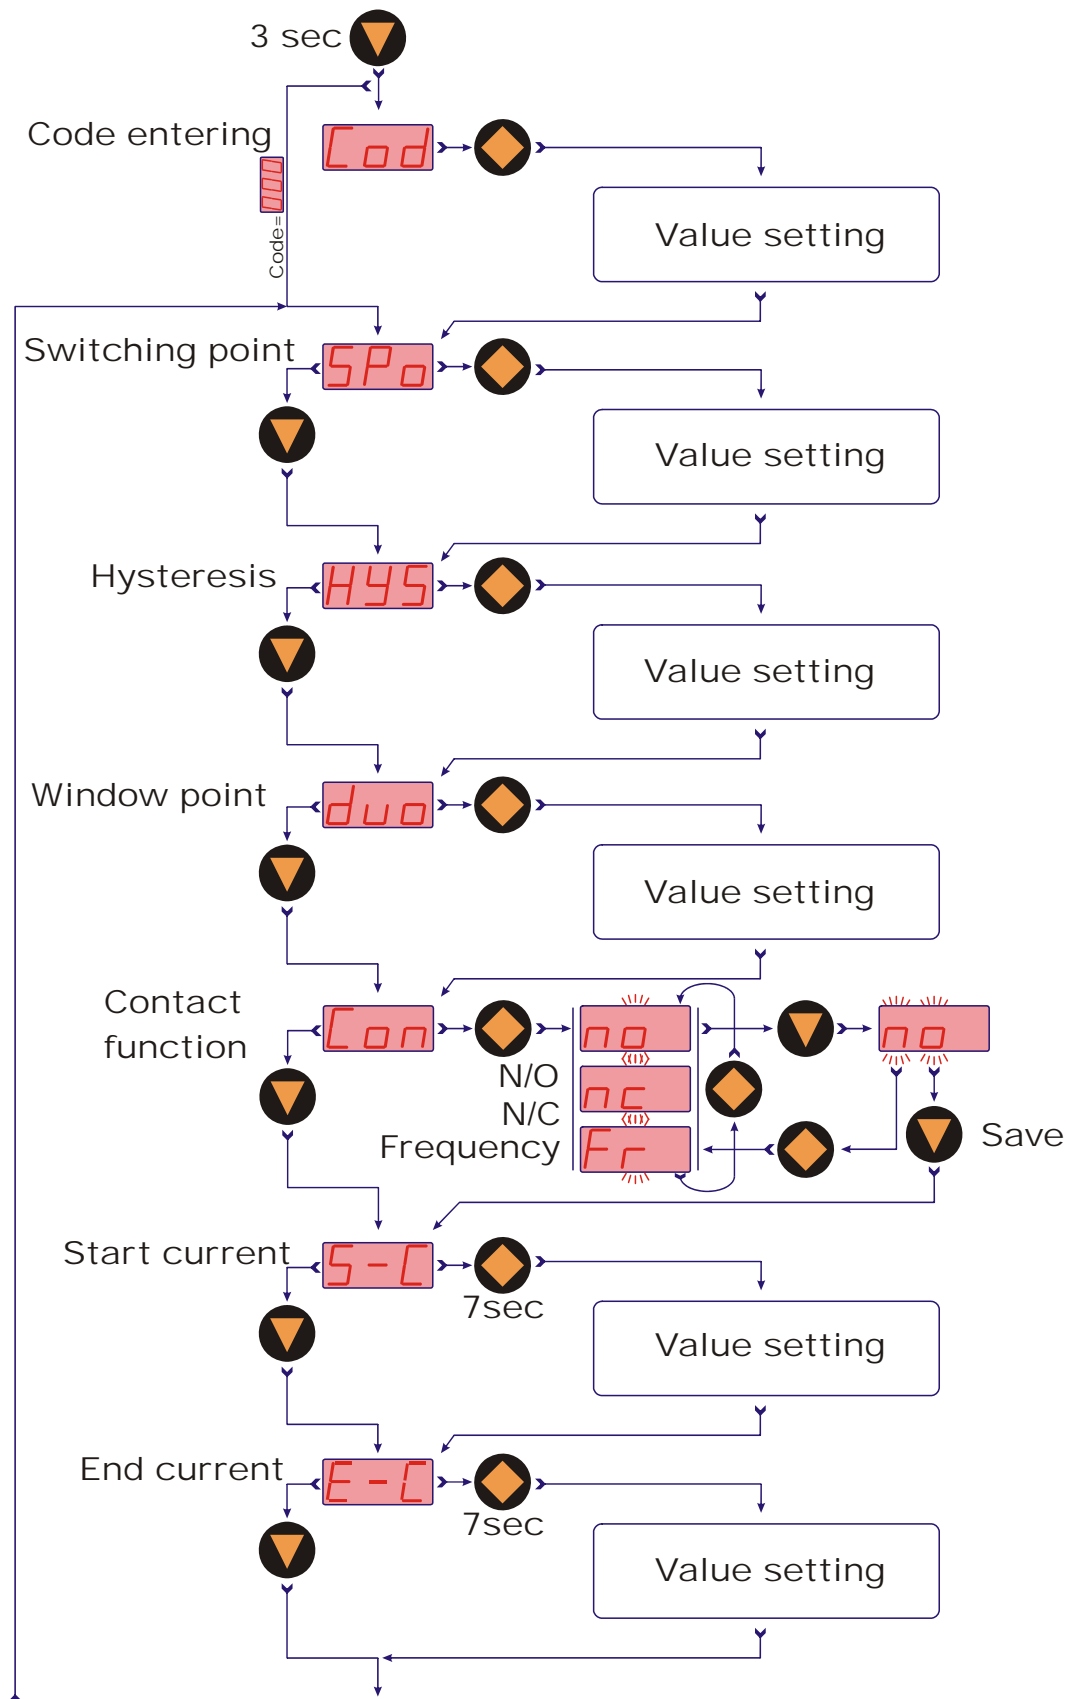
3 sec

Code entering

Cod

Value setting

Code=

Switching point

SPo

Value setting

Hysteresis

HYS

Value setting

Window point

duo

Value setting

Contact function

Con

no

N/O

nc

N/C

Frequency

Fr

no

Save

Start current

S-C

7sec

Value setting

End current

E-C

7sec

Value setting